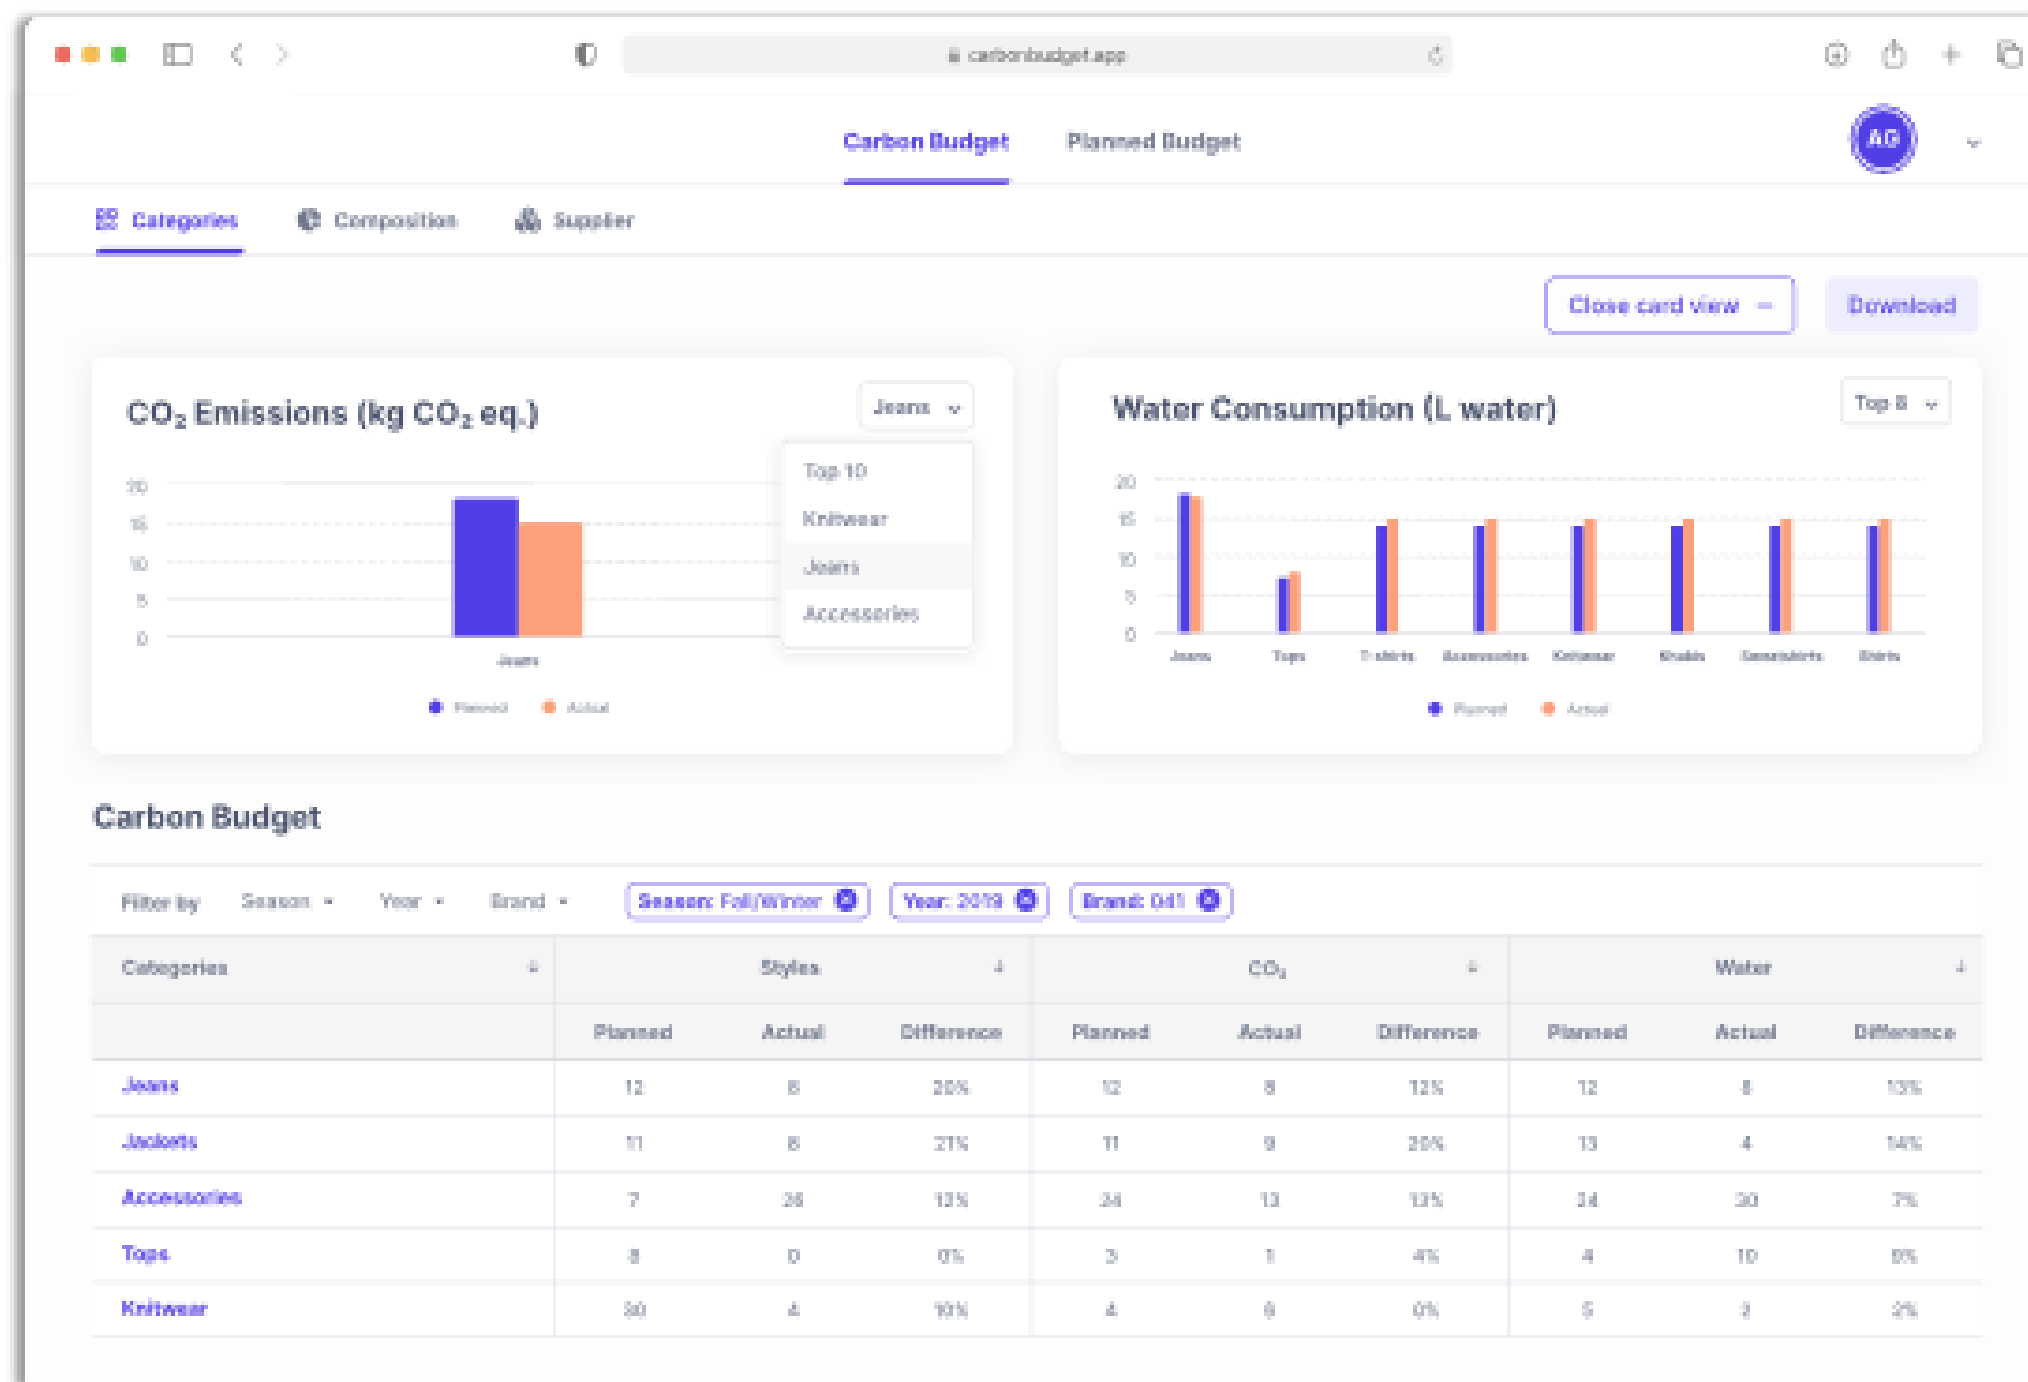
carbonbudget.app

Carbon Budget
Planned Budget
AG

Categories
Composition
Supplier

Close card view
Download

$CO_2$ Emissions (kg $CO_2$ eq.)
Jeans
Top 10
Knitwear
Jeans
Accessories
20
15
10
5
0
Jeans
Planned
Actual

Water Consumption (L water)
Top 8
20
15
10
5
0
Jeans
Tops
T-shirts
Accessories
Knitwear
Khakis
Sweatshirts
Shirts
Planned
Actual

Carbon Budget

Filter by
Season
Year
Brand
Season: Fall/Winter
Year: 2019
Brand: 041

| Categories | Styles | | | $CO_2$ | | | Water | | |
|---|---|---|---|---|---|---|---|---|---|
| | Planned | Actual | Difference | Planned | Actual | Difference | Planned | Actual | Difference |
| Jeans | 12 | 8 | 20% | 12 | 8 | 12% | 12 | 8 | 10% |
| Jackets | 11 | 8 | 21% | 11 | 9 | 20% | 13 | 4 | 14% |
| Accessories | 7 | 28 | 13% | 24 | 13 | 13% | 24 | 30 | 7% |
| Tops | 8 | 0 | 0% | 3 | 1 | 4% | 4 | 10 | 0% |
| Knitwear | 50 | 4 | 10% | 4 | 6 | 0% | 5 | 3 | 2% |